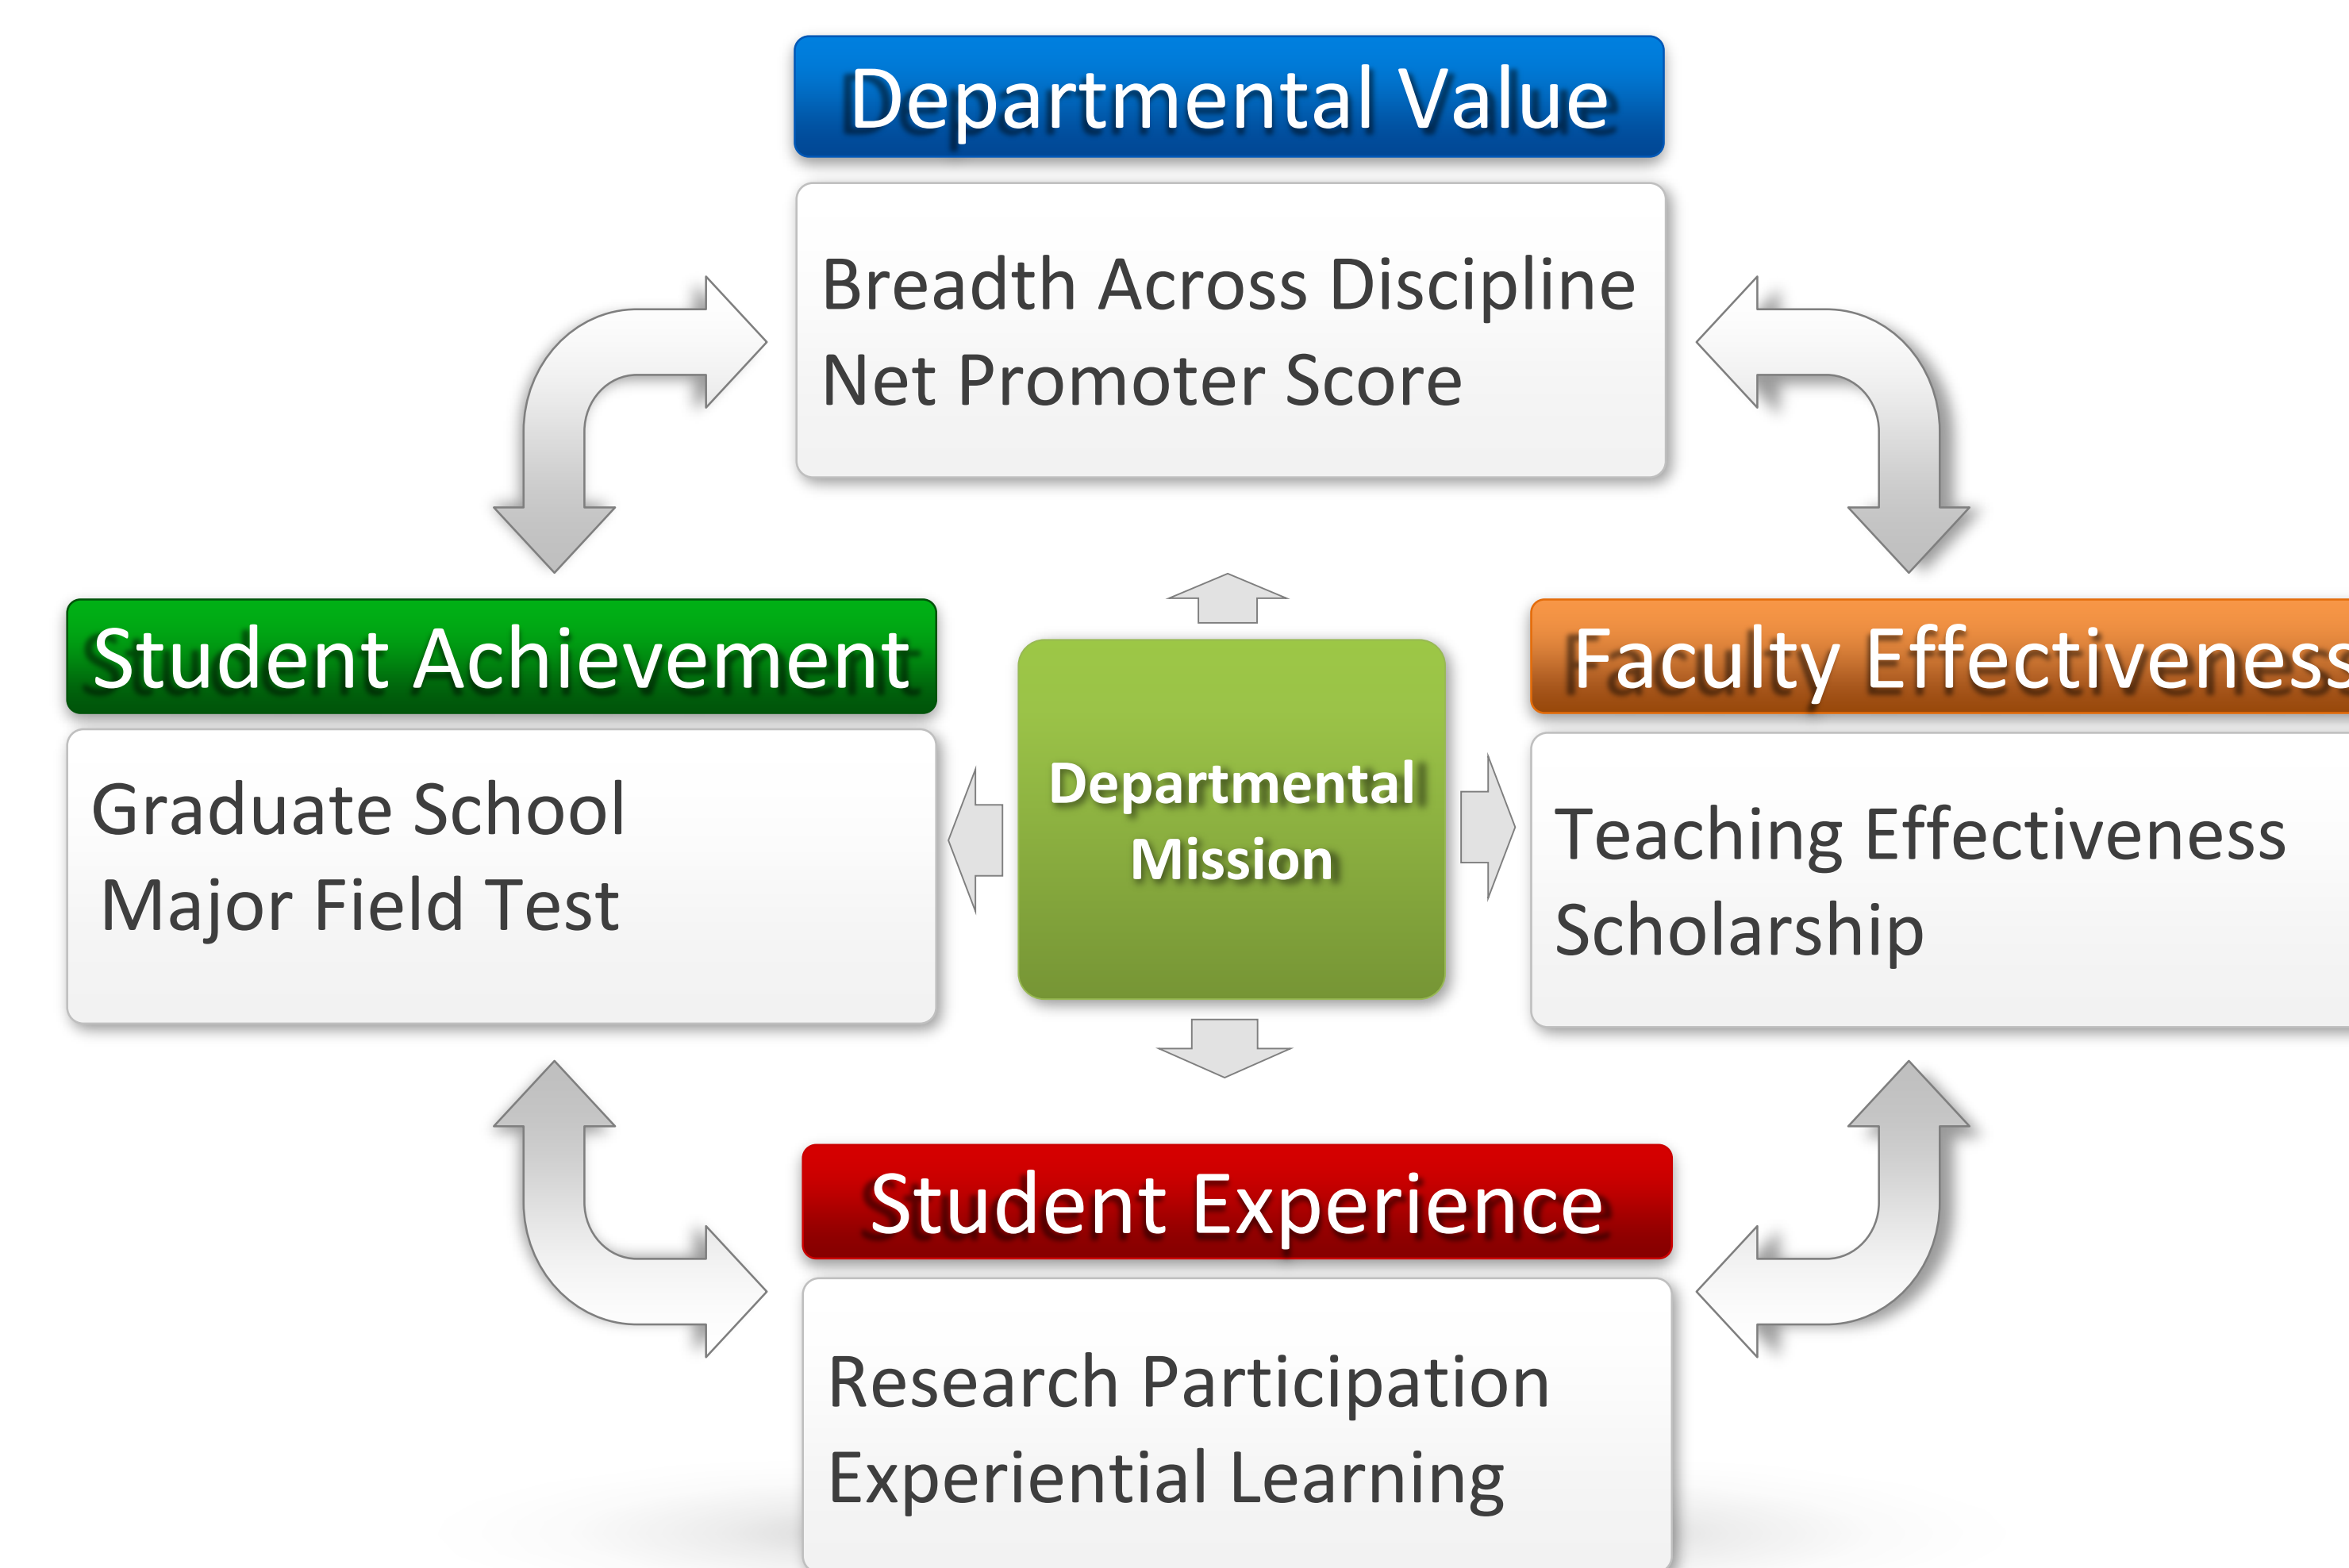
Departmental Value

Breadth Across Discipline
Net Promoter Score

Student Achievement

Graduate School
Major Field Test

Departmental Mission

Faculty Effectiveness

Teaching Effectiveness
Scholarship

Student Experience

Research Participation
Experiential Learning